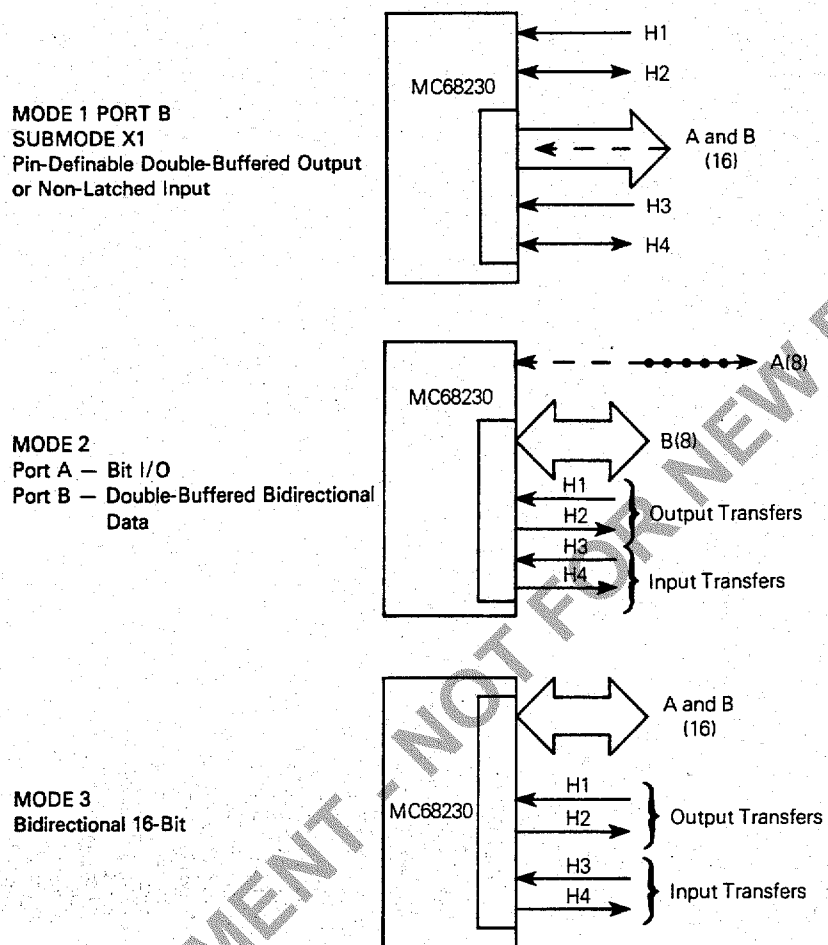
MODE 1 PORT B
SUBMODE X1
Pin-Definable Double-Buffered Output or Non-Latched Input

MC68230

H1
H2
A and B
(16)
H3
H4

MODE 2
Port A — Bit I/O
Port B — Double-Buffered Bidirectional Data

MC68230

A(8)
B(8)
H1
H2
Output Transfers
H3
H4
Input Transfers

MODE 3
Bidirectional 16-Bit

MC68230

A and B
(16)
H1
H2
Output Transfers
H3
H4
Input Transfers

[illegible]MENT - NOT FOR NEW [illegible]